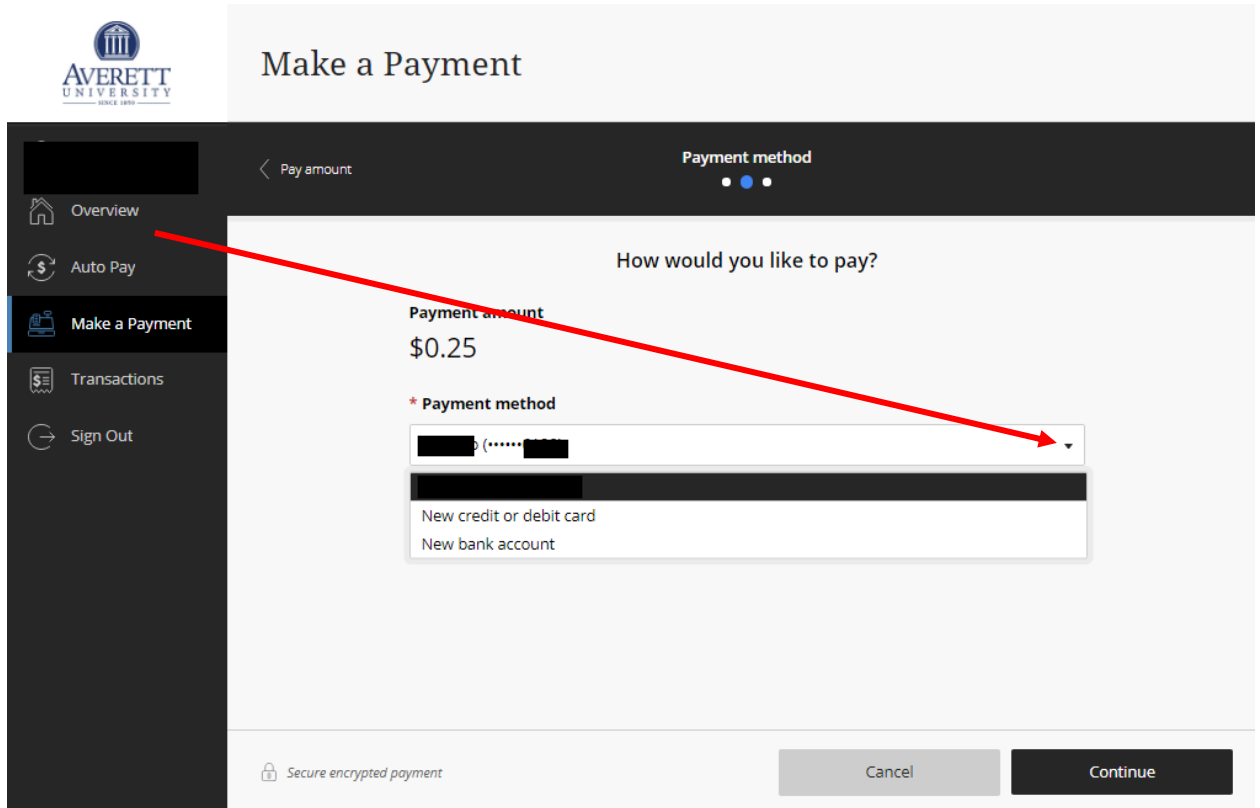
AVERETT UNIVERSITY SINCE 1859

Make a Payment

Overview
Auto Pay
Make a Payment
Transactions
Sign Out

Pay amount

Payment method

How would you like to pay?

Payment amount
$0.25

* Payment method

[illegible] (•••••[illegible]

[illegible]
New credit or debit card
New bank account

Secure encrypted payment

Cancel

Continue